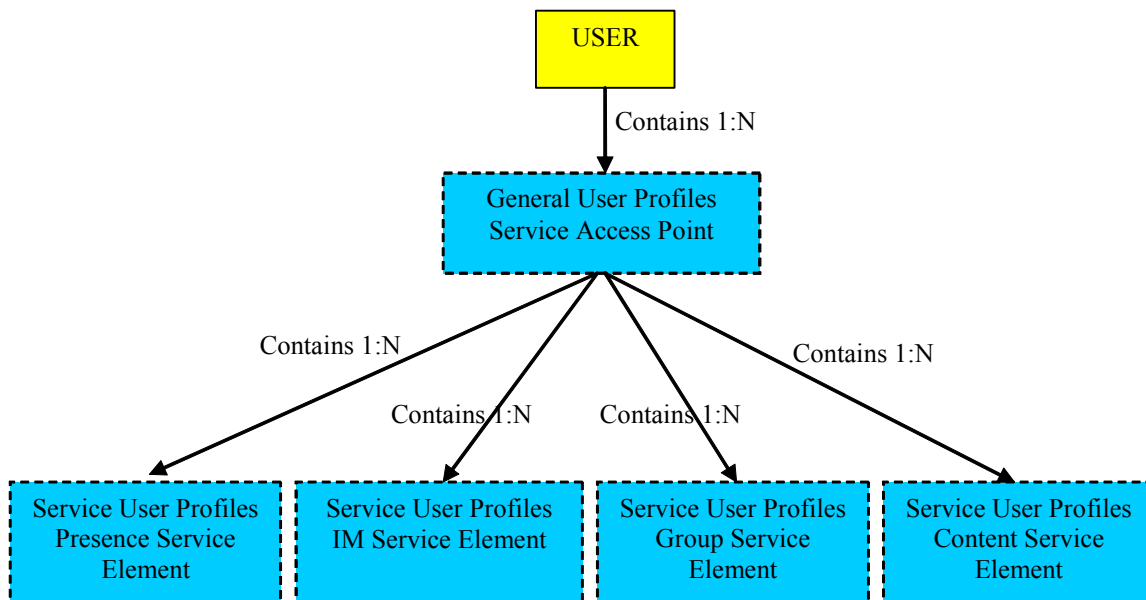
USER

Contains 1:N

General User Profiles
Service Access Point

Contains 1:N

Contains 1:N

Contains 1:N

Contains 1:N

Service User Profiles
Presence Service
Element

Service User Profiles
IM Service Element

Service User Profiles
Group Service
Element

Service User Profiles
Content Service
Element